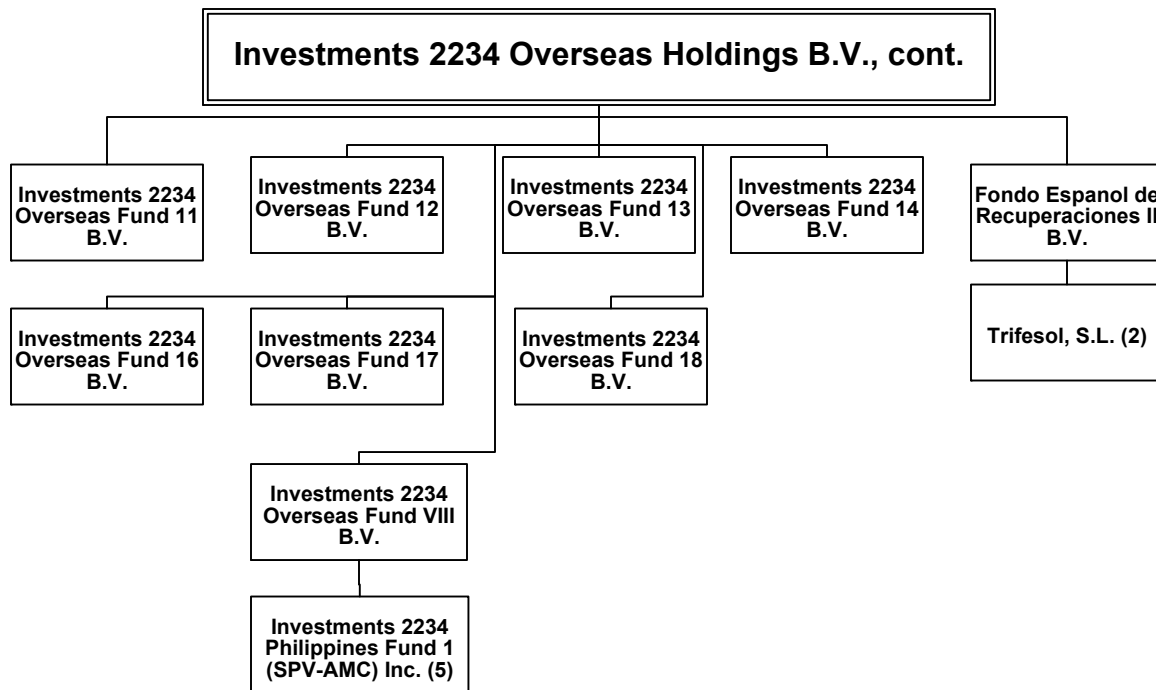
Investments 2234 Overseas Holdings B.V., cont.

Investments 2234 Overseas Fund 11 B.V.

Investments 2234 Overseas Fund 12 B.V.

Investments 2234 Overseas Fund 13 B.V.

Investments 2234 Overseas Fund 14 B.V.

Fondo Espanol de Recuperaciones II B.V.

Investments 2234 Overseas Fund 16 B.V.

Investments 2234 Overseas Fund 17 B.V.

Investments 2234 Overseas Fund 18 B.V.

Trifesol, S.L. (2)

Investments 2234 Overseas Fund VIII B.V.

Investments 2234 Philippines Fund 1 (SPV-AMC) Inc. (5)